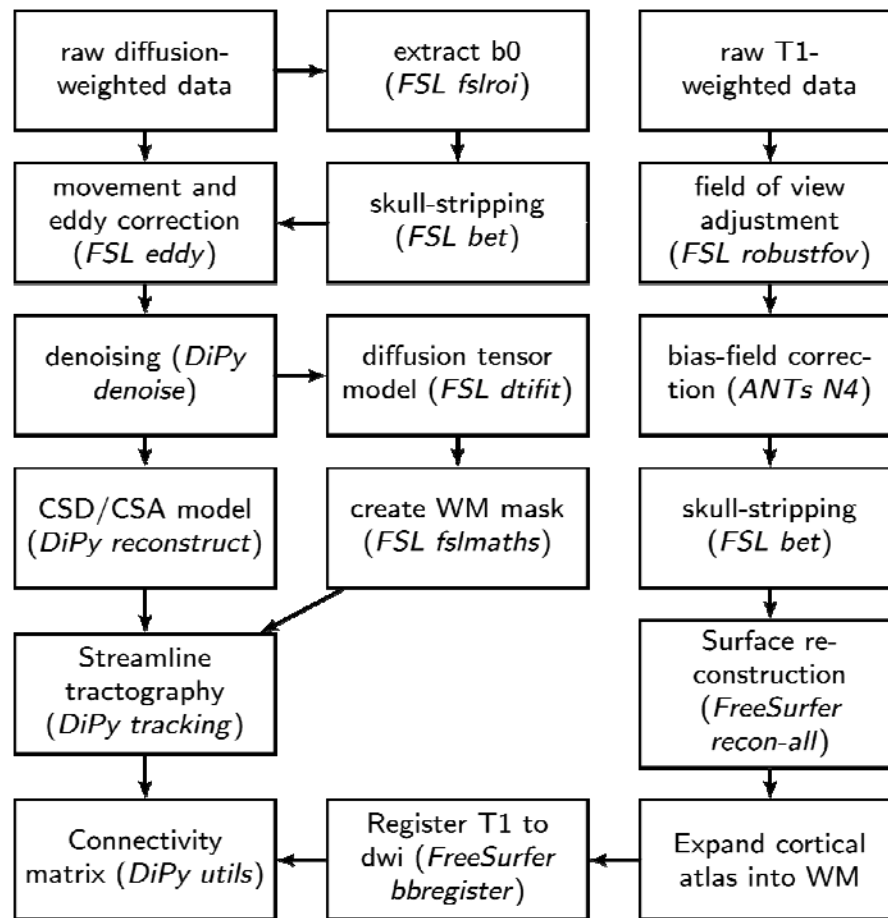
raw diffusion-weighted data

extract b0 (FSL fslroi)

raw T1-weighted data

movement and eddy correction (FSL eddy)

skull-stripping (FSL bet)

field of view adjustment (FSL robustfov)

denoising (DiPy denoise)

diffusion tensor model (FSL dtifit)

bias-field correction (ANTs N4)

CSD/CSA model (DiPy reconstruct)

create WM mask (FSL fslmaths)

skull-stripping (FSL bet)

Streamline tractography (DiPy tracking)

Surface reconstruction (FreeSurfer recon-all)

Connectivity matrix (DiPy utils)

Register T1 to dwi (FreeSurfer bbregister)

Expand cortical atlas into WM